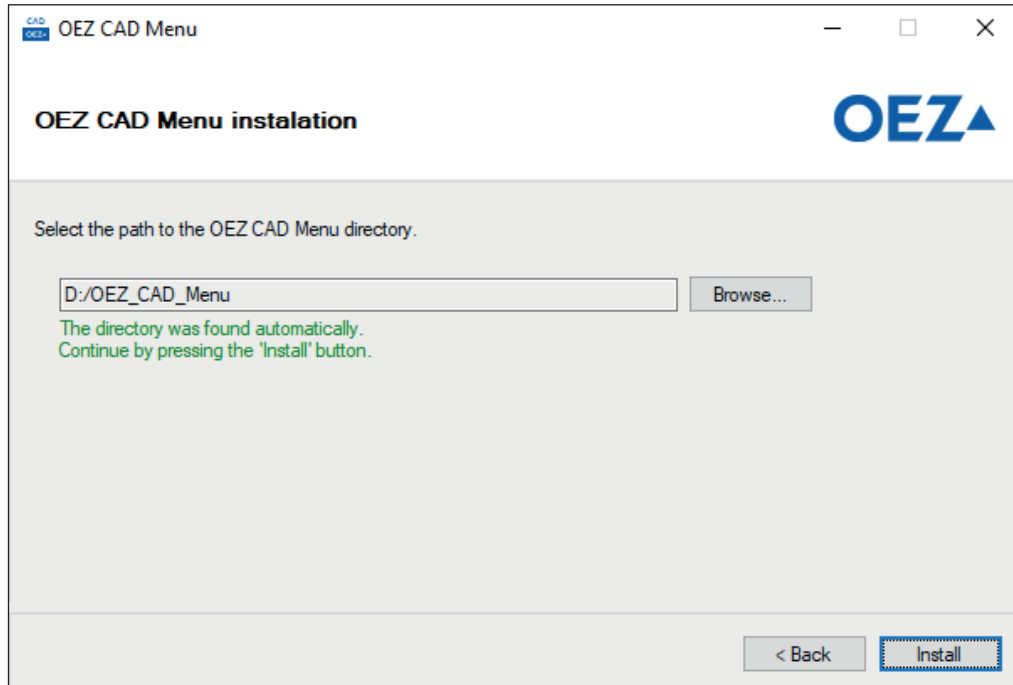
CAD OEZ OEZ CAD Menu

OEZ CAD Menu instalation

OEZ

Select the path to the OEZ CAD Menu directory.

D:/OEZ_CAD_Menu

Browse...

The directory was found automatically.
Continue by pressing the 'Install' button.

< Back

Install